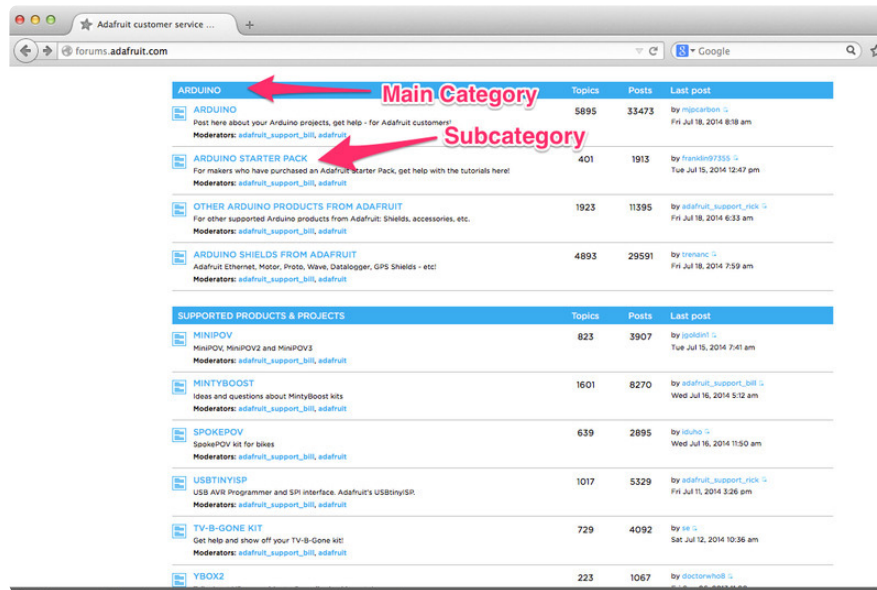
Adafruit customer service ...

forums.adafruit.com

Google

Main Category

Subcategory

| ARDUINO | Topics | Posts | Last post |
|---|---|---|---|
| ARDUINO Post here about your Arduino projects, get help - for Adafruit customers! Moderators: adafruit_support_bill, adafruit | 5895 | 33473 | by mjpcarbon Fri Jul 18, 2014 8:18 am |
| ARDUINO STARTER PACK For makers who have purchased an Adafruit Starter Pack, get help with the tutorials here! Moderators: adafruit_support_bill, adafruit | 401 | 1913 | by franklin97355 Tue Jul 15, 2014 12:47 pm |
| OTHER ARDUINO PRODUCTS FROM ADAFRUIT For other supported Arduino products from Adafruit: Shields, accessories, etc. Moderators: adafruit_support_bill, adafruit | 1923 | 11395 | by adafruit_support_rick Fri Jul 18, 2014 6:33 am |
| ARDUINO SHIELDS FROM ADAFRUIT Adafruit Ethernet, Motor, Proto, Wave, Datalogger, GPS Shields - etc! Moderators: adafruit_support_bill, adafruit | 4893 | 29591 | by trenanc Fri Jul 18, 2014 7:59 am |

| SUPPORTED PRODUCTS & PROJECTS | Topics | Posts | Last post |
|---|---|---|---|
| MINIPOV MiniPOV, MiniPOV2 and MiniPOV3 Moderators: adafruit_support_bill, adafruit | 823 | 3907 | by jgoldin1 Tue Jul 15, 2014 7:41 am |
| MINTYBOOST Ideas and questions about MintyBoost kits Moderators: adafruit_support_bill, adafruit | 1601 | 8270 | by adafruit_support_bill Wed Jul 16, 2014 5:12 am |
| SPOKEPOV SpokePOV kit for bikes Moderators: adafruit_support_bill, adafruit | 639 | 2895 | by iduho Wed Jul 16, 2014 11:50 am |
| USBTINYISP USB AVR Programmer and SPI interface. Adafruit's USBtinyISP. Moderators: adafruit_support_bill, adafruit | 1017 | 5329 | by adafruit_support_rick Fri Jul 11, 2014 3:26 pm |
| TV-B-GONE KIT Get help and show off your TV-B-Gone kit! Moderators: adafruit_support_bill, adafruit | 729 | 4092 | by se Sat Jul 12, 2014 10:36 am |
| YBOX2 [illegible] | 223 | 1067 | by doctorwho8 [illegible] |